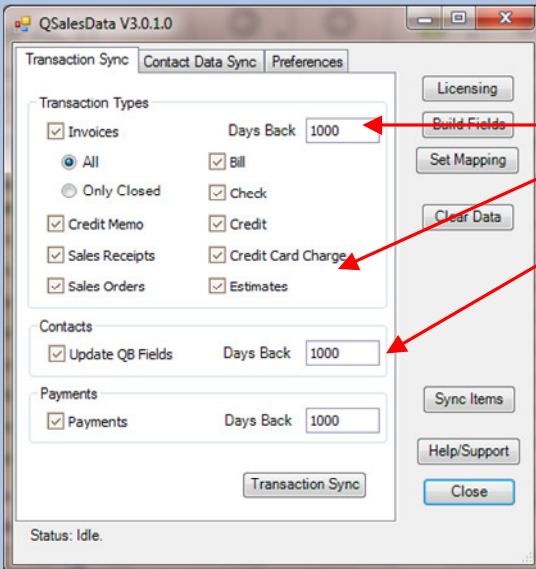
QSalesData V3.0.1.0

Transaction Sync | Contact Data Sync | Preferences

Transaction Types

Invoices

Days Back 1000

All

Only Closed

Bill

Check

Credit Memo

Credit

Sales Receipts

Credit Card Charge

Sales Orders

Estimates

Contacts

Update QB Fields

Days Back 1000

Payments

Payments

Days Back 1000

Transaction Sync

Licensing

Build Fields

Set Mapping

Clear Data

Sync Items

Help/Support

Close

Status: Idle.